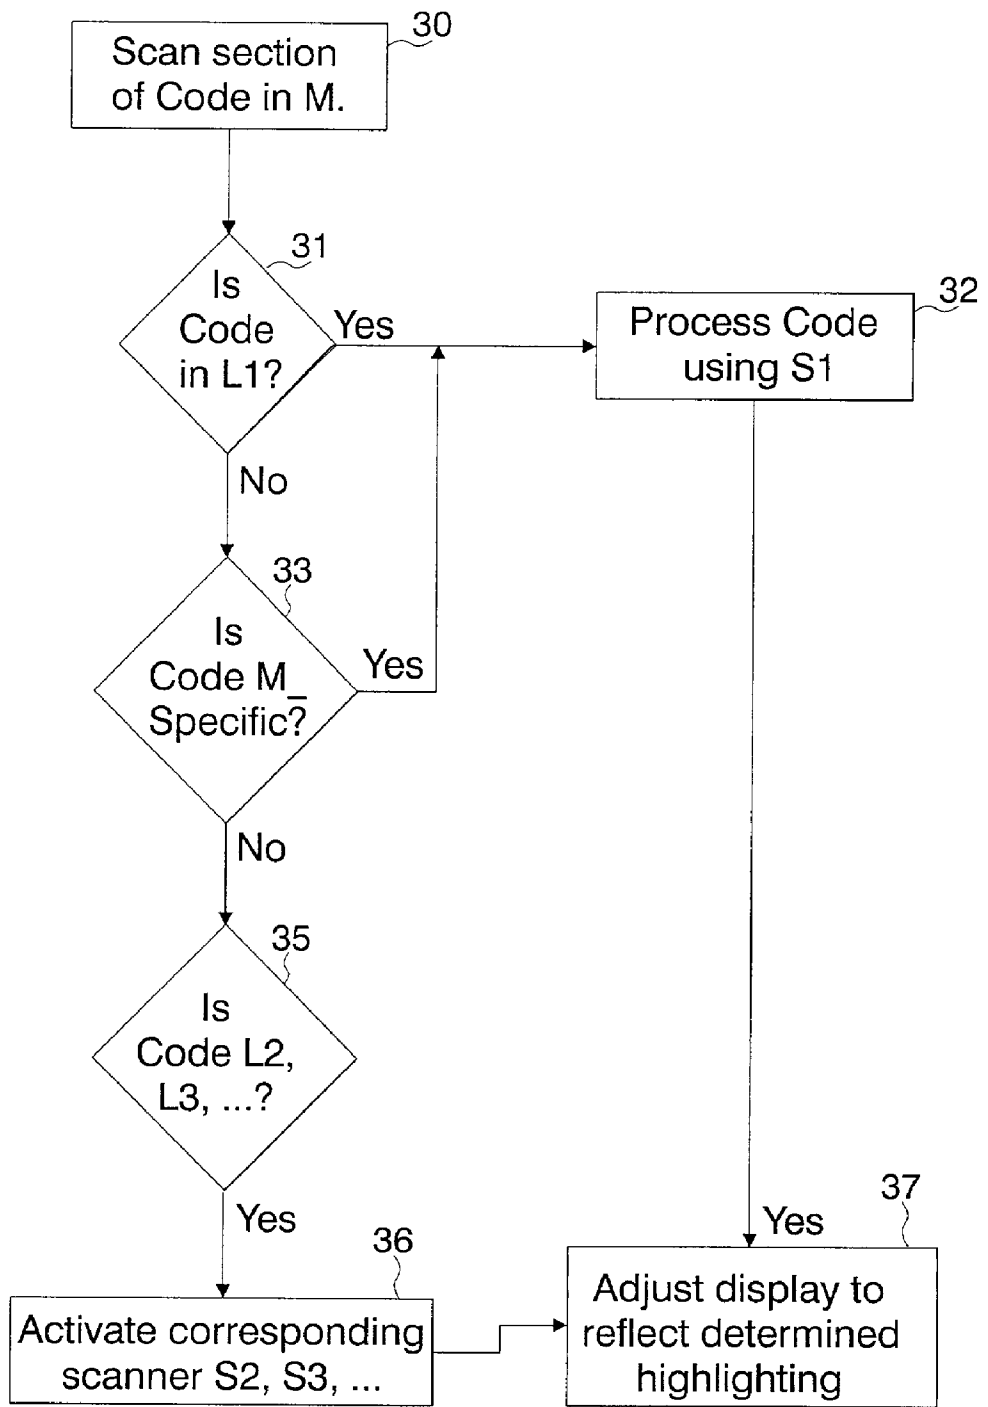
Scan section of Code in M.

30

Is Code in L1?

31

Yes

Process Code using S1

32

No

Is Code M_ Specific?

33

Yes

No

Is Code L2, L3, ...?

35

Yes

Activate corresponding scanner S2, S3, ...

36

Yes

37

Adjust display to reflect determined highlighting